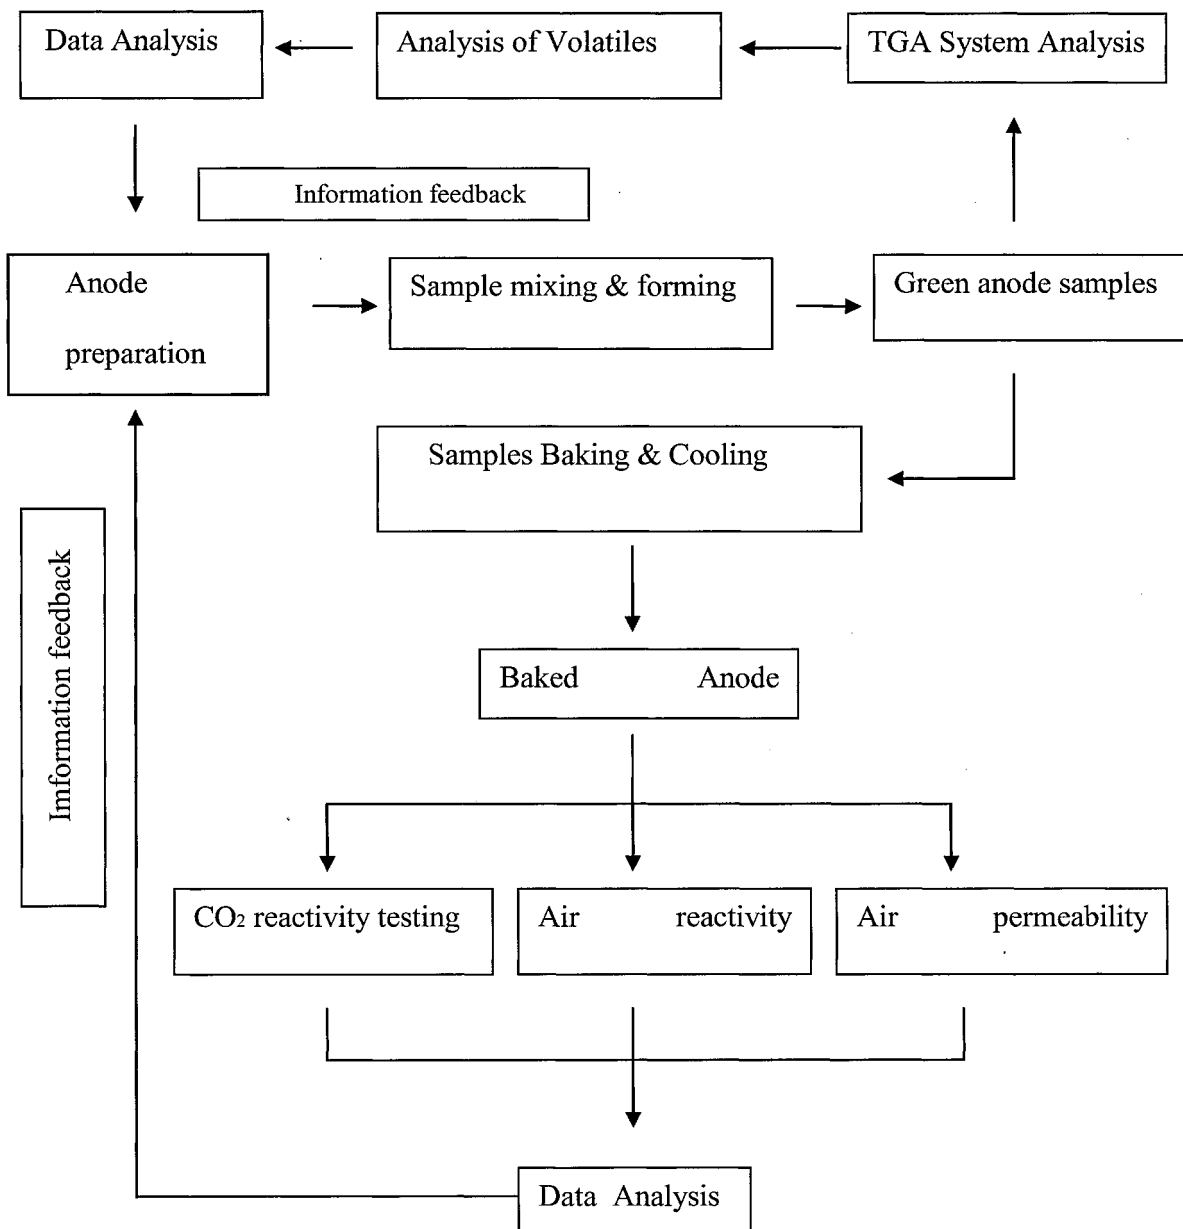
Data Analysis

Analysis of Volatiles

TGA System Analysis

Information feedback

Anode preparation

Sample mixing & forming

Green anode samples

Samples Baking & Cooling

Imformation feedback

Baked Anode

$CO_2$ reactivity testing

Air reactivity

Air permeability

Data Analysis